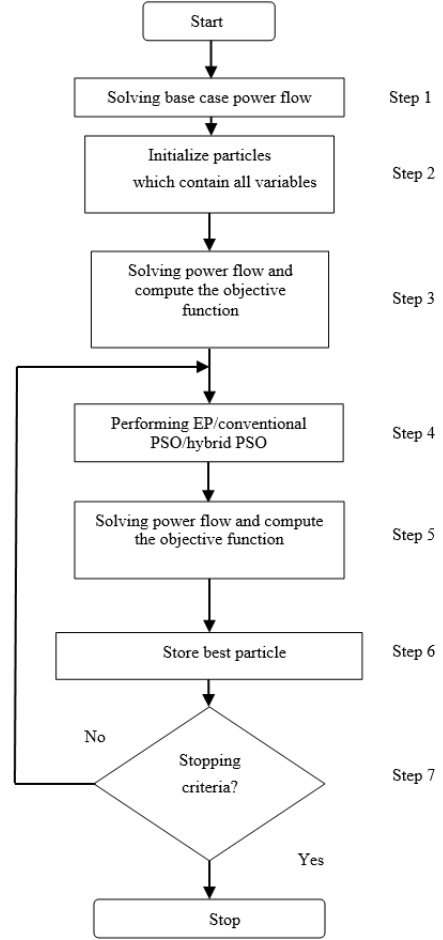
Start

Solving base case power flow

Step 1

Initialize particles which contain all variables

Step 2

Solving power flow and compute the objective function

Step 3

Performing EP/conventional PSO/hybrid PSO

Step 4

Solving power flow and compute the objective function

Step 5

Store best particle

Step 6

No

Stopping criteria?

Step 7

Yes

Stop